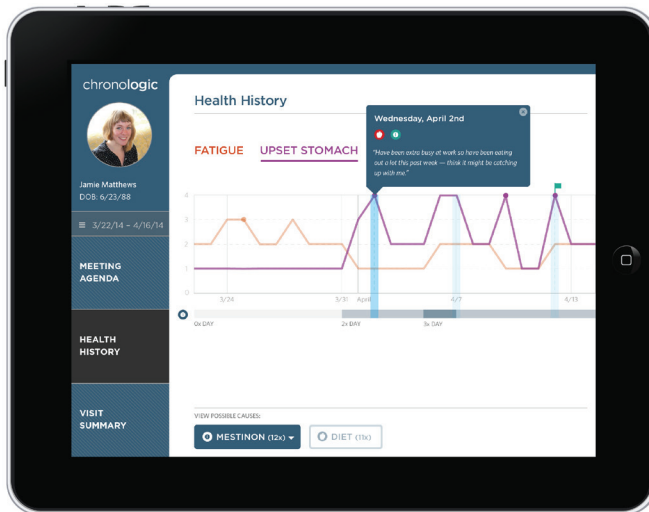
chronologic

Jamie Matthews
DOB: 6/23/88

3/22/14 – 4/16/14

MEETING AGENDA

HEALTH HISTORY

VISIT SUMMARY

Health History

Wednesday, April 2nd

"Have been extra busy at work so have been eating out a lot this past week — think it might be catching up with me."

FATIGUE

UPSET STOMACH

4
3
2
1

3/24
3/31
April
4/7
4/13

0x DAY
2x DAY
3x DAY

VIEW POSSIBLE CAUSES:

MESTINON (12x)

DIET (11x)